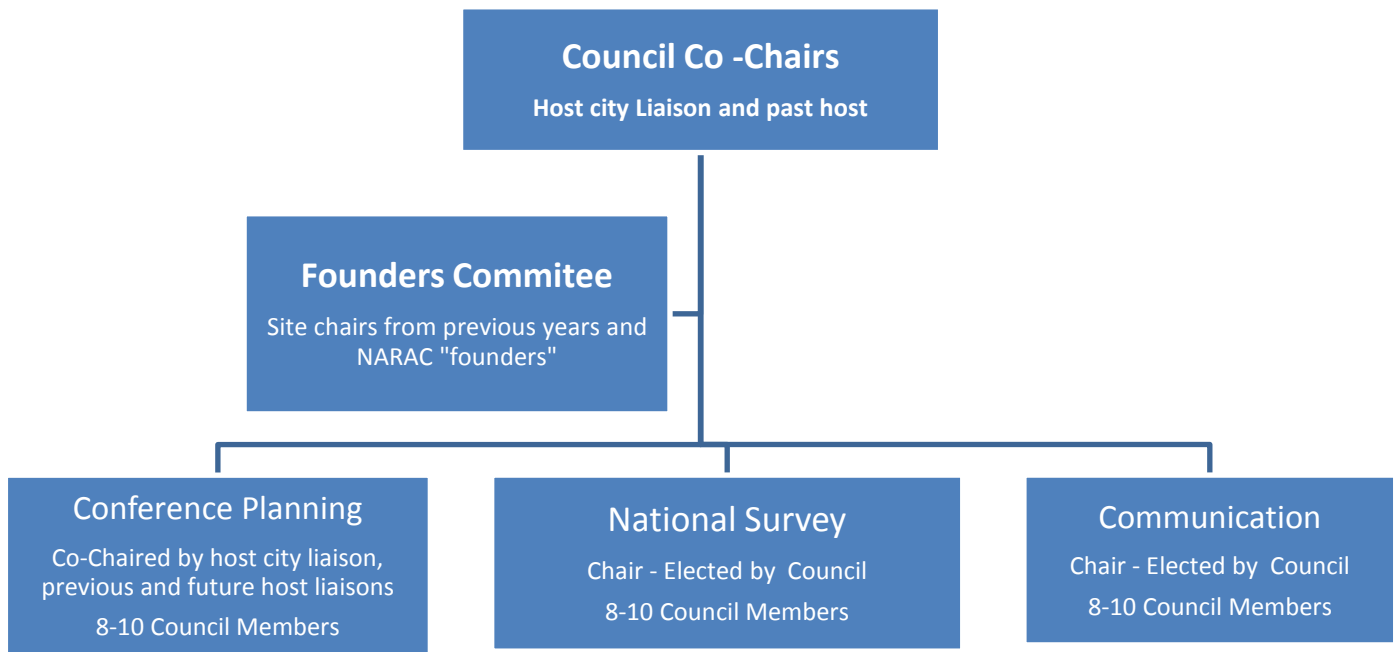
Council Co -Chairs
Host city Liaison and past host

Founders Commitee
Site chairs from previous years and NARAC "founders"

Conference Planning
Co-Chaired by host city liaison, previous and future host liaisons
8-10 Council Members

National Survey
Chair - Elected by Council
8-10 Council Members

Communication
Chair - Elected by Council
8-10 Council Members